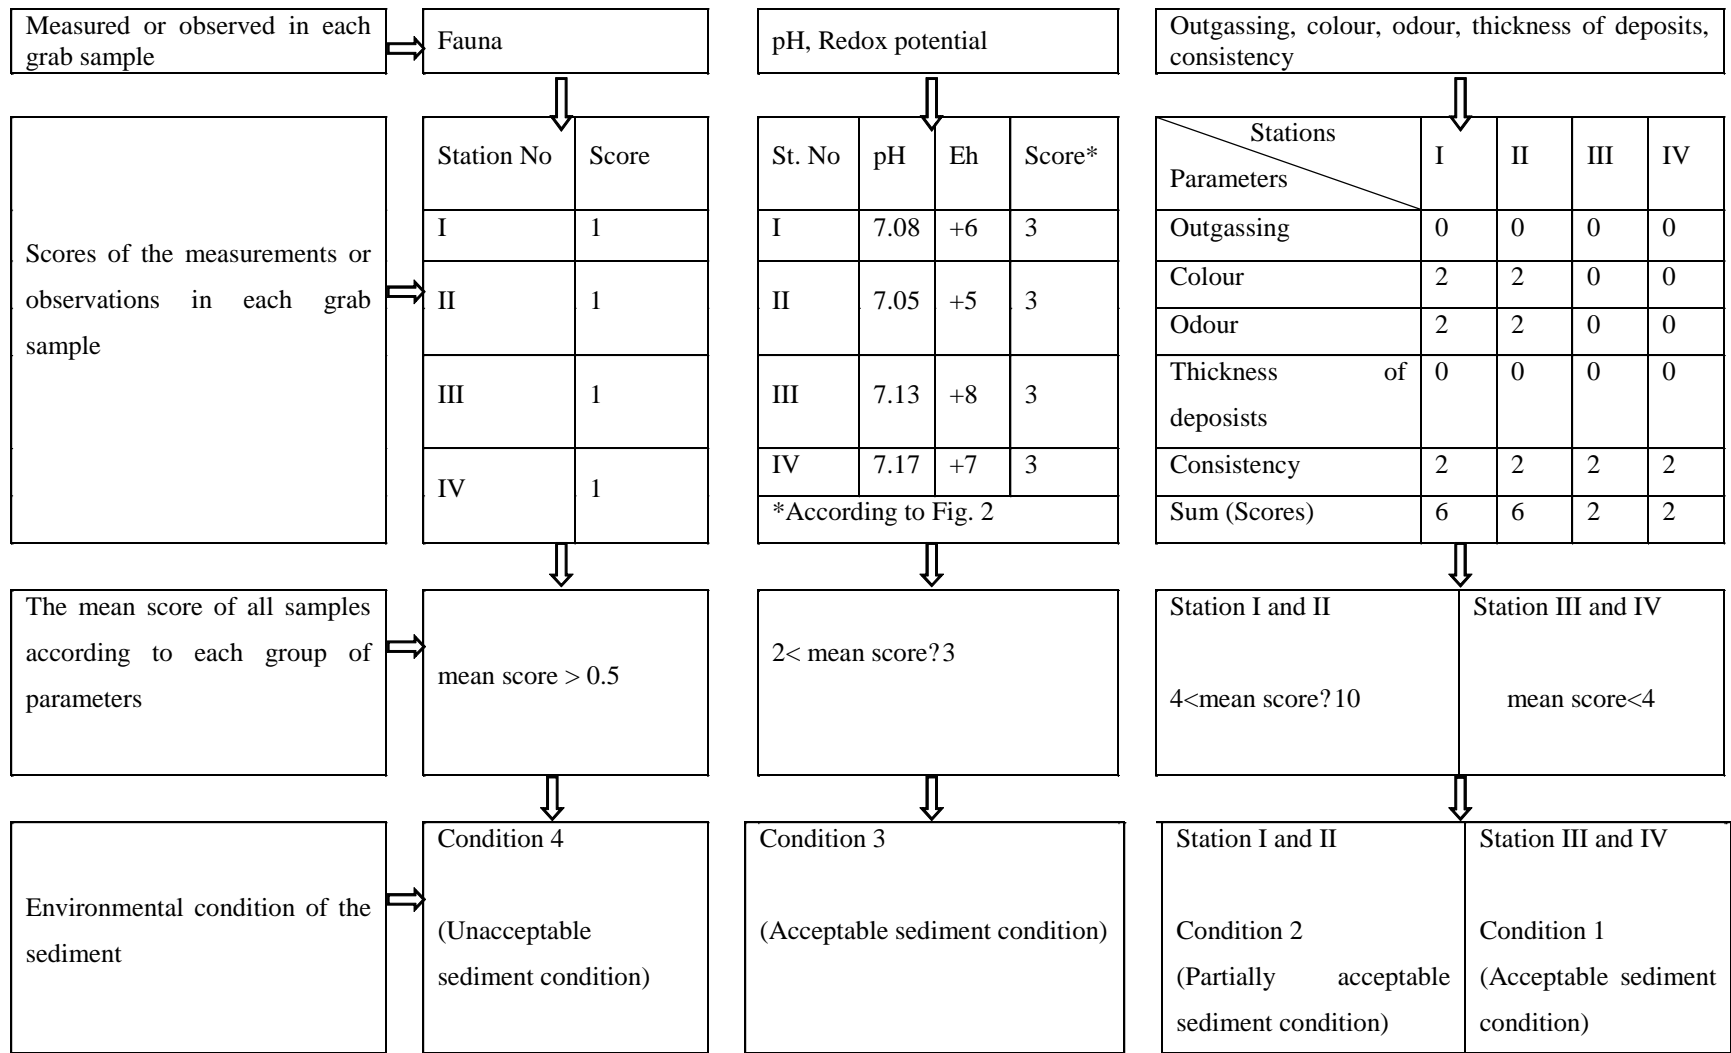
Measured or observed in each grab sample

Fauna

pH, Redox potential

Outgassing, colour, odour, thickness of deposits, consistency

Scores of the measurements or observations in each grab sample

| Station No | Score |
|---|---|
| I | 1 |
| II | 1 |
| III | 1 |
| IV | 1 |

| St. No | pH | Eh | Score* |
|---|---|---|---|
| I | 7.08 | +6 | 3 |
| II | 7.05 | +5 | 3 |
| III | 7.13 | +8 | 3 |
| IV | 7.17 | +7 | 3 |

*According to Fig. 2

| Stations / Parameters | I | II | III | IV |
|---|---|---|---|---|
| Outgassing | 0 | 0 | 0 | 0 |
| Colour | 2 | 2 | 0 | 0 |
| Odour | 2 | 2 | 0 | 0 |
| Thickness of deposists | 0 | 0 | 0 | 0 |
| Consistency | 2 | 2 | 2 | 2 |
| Sum (Scores) | 6 | 6 | 2 | 2 |

The mean score of all samples according to each group of parameters

mean score > 0.5

2< mean score?3

Station I and II

4<mean score?10

Station III and IV

mean score<4

Environmental condition of the sediment

Condition 4

(Unacceptable sediment condition)

Condition 3

(Acceptable sediment condition)

Station I and II

Condition 2

(Partially acceptable sediment condition)

Station III and IV

Condition 1

(Acceptable sediment condition)